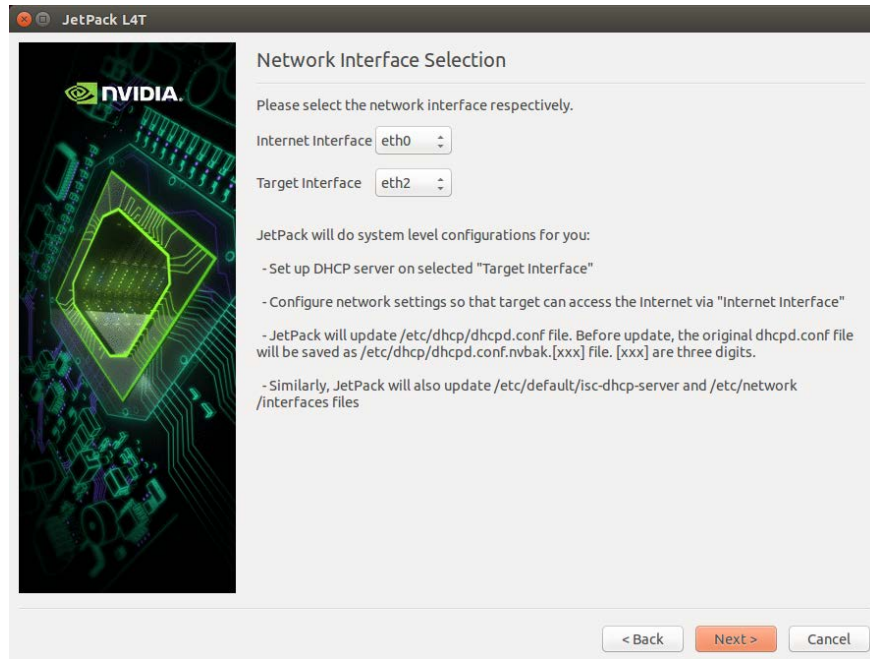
JetPack L4T

NVIDIA.

Network Interface Selection

Please select the network interface respectively.

Internet Interface eth0

Target Interface eth2

JetPack will do system level configurations for you:

- Set up DHCP server on selected "Target Interface"

- Configure network settings so that target can access the Internet via "Internet Interface"

- JetPack will update /etc/dhcp/dhcpd.conf file. Before update, the original dhcpd.conf file will be saved as /etc/dhcp/dhcpd.conf.nvbak.[xxx] file. [xxx] are three digits.

- Similarly, JetPack will also update /etc/default/isc-dhcp-server and /etc/network /interfaces files

< Back

Next >

Cancel